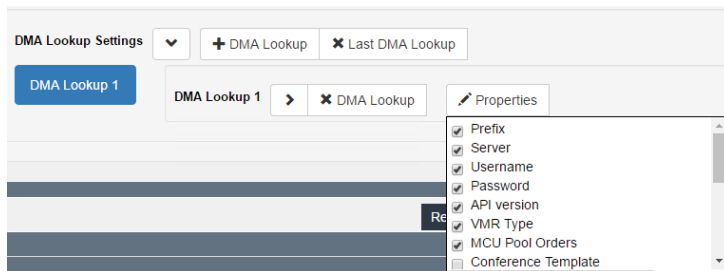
DMA Lookup Settings

+ DMA Lookup

✖ Last DMA Lookup

DMA Lookup 1

DMA Lookup 1

✖ DMA Lookup

Properties

Prefix
Server
Username
Password
API version
VMR Type
MCU Pool Orders
Conference Template

Re